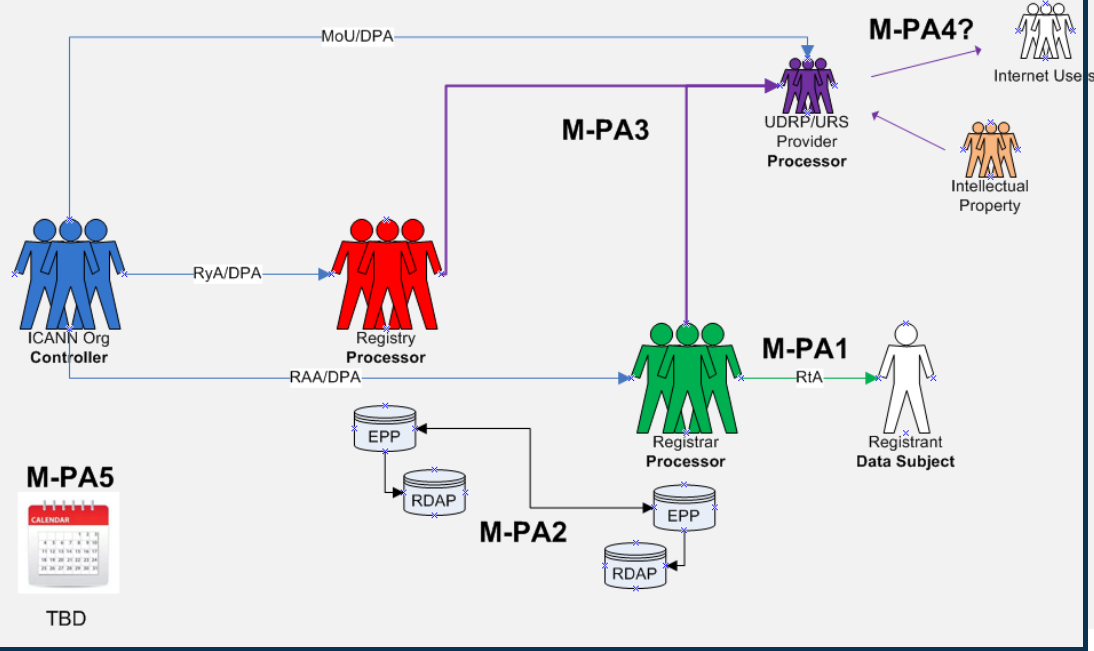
MoU/DPA

M-PA4?

Internet Use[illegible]

M-PA3

UDRP/URS Provider
**Processor**

Intellectual Property

RyA/DPA

ICANN Org
**Controller**

Registry
**Processor**

M-PA1

RAA/DPA

RtA

EPP

Registrar
**Processor**

Registrant
**Data Subject**

M-PA5

CALENDAR

RDAP

EPP

M-PA2

RDAP

TBD